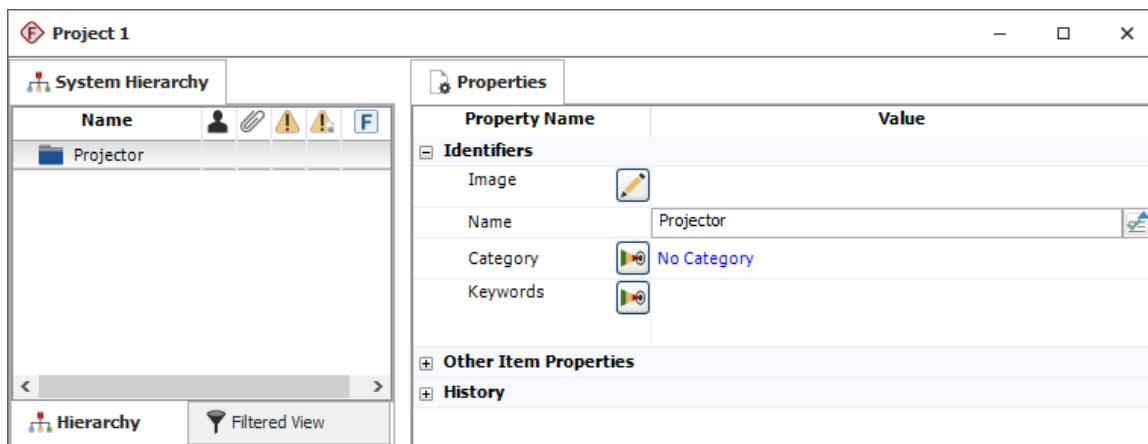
Project 1

System Hierarchy

| Name |
|---|
| Projector |

Hierarchy

Filtered View

Properties

| Property Name | Value |
|---|---|
| Identifiers | |
| Image | |
| Name | Projector |
| Category | No Category |
| Keywords | |
| Other Item Properties | |
| History | |